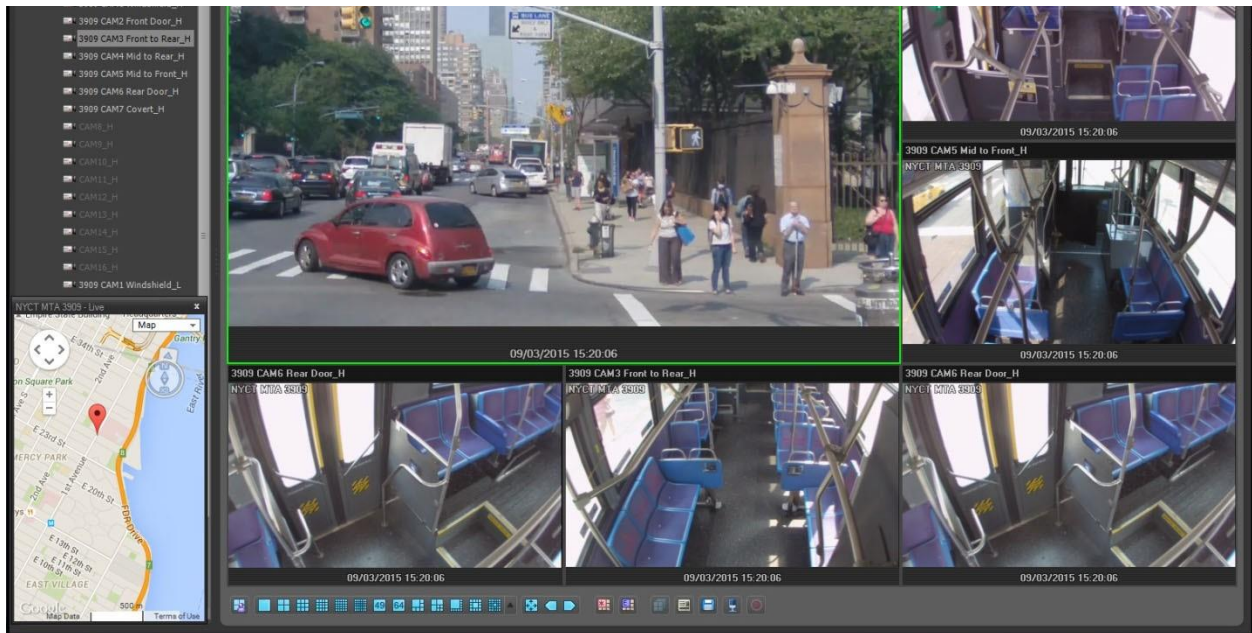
3909 CAM2 Front Door_H
3909 CAM3 Front to Rear_H
3909 CAM4 Mid to Rear_H
3909 CAM5 Mid to Front_H
3909 CAM6 Rear Door_H
3909 CAM7 Covert_H
CAM8_H
CAM9_H
CAM10_H
CAM11_H
CAM12_H
CAM13_H
CAM14_H
CAM15_H
CAM16_H
3909 CAM1 Windshield_L

NYCT MTA 3909 - Live
Map
Empire State Building
Gantry
E 34th St
on Square Park
E 23rd St
MERCY PARK
1st Avenue
2nd Ave
E 20th St
FDR Drive
E 13th St
E 11th St
E 10th St
EAST VILLAGE
East River
Google
Map Data
500 m
Terms of Use

BUS LANE
09/03/2015 15:20:06

09/03/2015 15:20:06
3909 CAM5 Mid to Front_H
NYCT MTA 3909
09/03/2015 15:20:06

3909 CAM6 Rear Door_H
NYCT MTA 3909
09/03/2015 15:20:06

3909 CAM3 Front to Rear_H
NYCT MTA 3909
09/03/2015 15:20:06

3909 CAM6 Rear Door_H
NYCT MTA 3909
09/03/2015 15:20:06

49 64